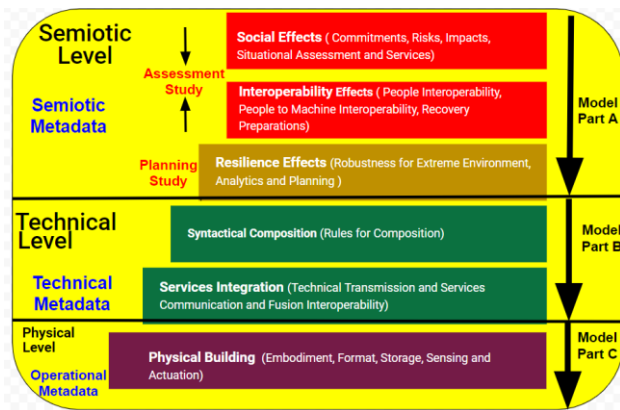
Semiotic Level

Semiotic Metadata

Assessment Study

Planning Study

Social Effects ( Commitments, Risks, Impacts, Situational Assessment and Services)

Interoperability Effects ( People Interoperability, People to Machine Interoperability, Recovery Preparations)

Resilience Effects (Robustness for Extreme Environment, Analytics and Planning )

Model Part A

Technical Level

Technical Metadata

Syntactical Composition (Rules for Composition)

Services Integration (Technical Transmission and Services Communication and Fusion Interoperability)

Model Part B

Physical Level

Operational Metadata

Physical Building (Embodiment, Format, Storage, Sensing and Actuation)

Model Part C